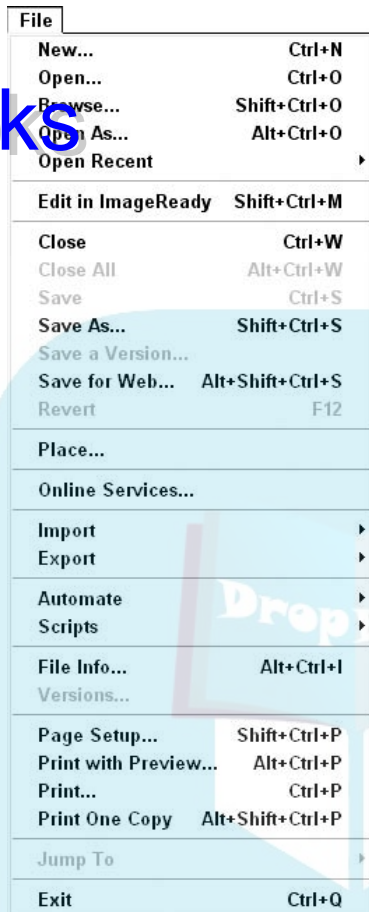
File
New... Ctrl+N
Open... Ctrl+O
ks
Browse... Shift+Ctrl+O
Open As... Alt+Ctrl+O
Open Recent

Edit in ImageReady Shift+Ctrl+M

Close Ctrl+W
Close All Alt+Ctrl+W
Save Ctrl+S
Save As... Shift+Ctrl+S
Save a Version...
Save for Web... Alt+Shift+Ctrl+S
Revert F12

Place...

Online Services...

Import
Export

Automate
Scripts

File Info... Alt+Ctrl+I
Versions...

Page Setup... Shift+Ctrl+P
Print with Preview... Alt+Ctrl+P
Print... Ctrl+P
Print One Copy Alt+Shift+Ctrl+P

Jump To

Exit Ctrl+Q

Drop